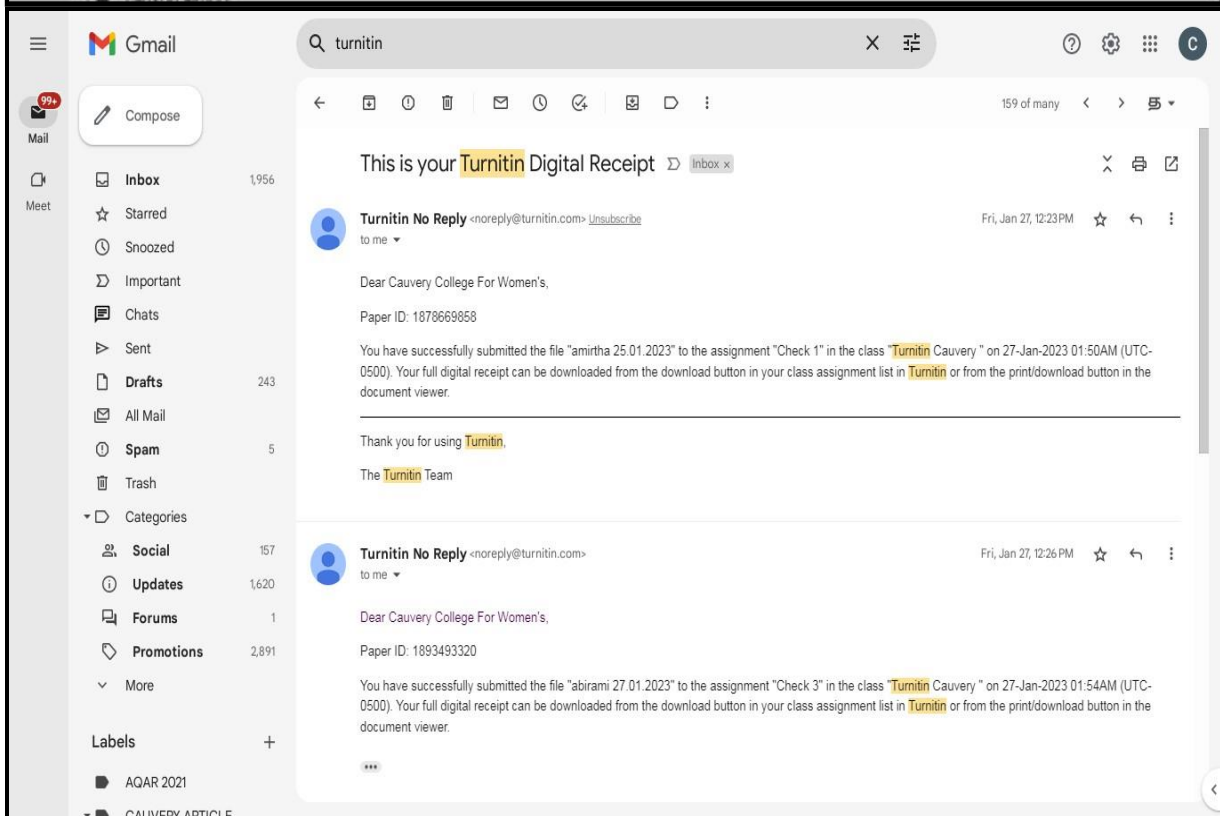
Gmail

turnitin

99+
Mail

Meet

Compose

Inbox 1,956
Starred
Snoozed
Important
Chats
Sent
Drafts 243
All Mail
Spam 5
Trash
Categories
Social 157
Updates 1,620
Forums 1
Promotions 2,891
More

Labels +
AQAR 2021
CAUVERY ARTICLE

159 of many

This is your Turnitin Digital Receipt Inbox ×

Turnitin No Reply <noreply@turnitin.com> Unsubscribe
to me
Fri, Jan 27, 12:23 PM

Dear Cauvery College For Women's,

Paper ID: 1878669858

You have successfully submitted the file "amirtha 25.01.2023" to the assignment "Check 1" in the class "Turnitin Cauvery " on 27-Jan-2023 01:50AM (UTC-0500). Your full digital receipt can be downloaded from the download button in your class assignment list in Turnitin or from the print/download button in the document viewer.

Thank you for using Turnitin,

The Turnitin Team

Turnitin No Reply <noreply@turnitin.com>
to me
Fri, Jan 27, 12:26 PM

Dear Cauvery College For Women's,

Paper ID: 1893493320

You have successfully submitted the file "abirami 27.01.2023" to the assignment "Check 3" in the class "Turnitin Cauvery " on 27-Jan-2023 01:54AM (UTC-0500). Your full digital receipt can be downloaded from the download button in your class assignment list in Turnitin or from the print/download button in the document viewer.